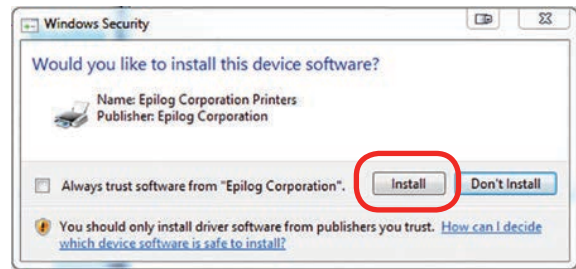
Windows Security

Would you like to install this device software?

Name: Epilog Corporation Printers
Publisher: Epilog Corporation

Always trust software from "Epilog Corporation".

Install

Don't Install

You should only install driver software from publishers you trust. How can I decide which device software is safe to install?